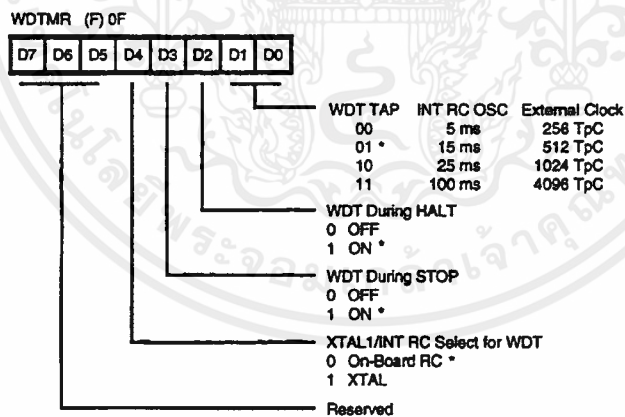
WDTMR (F) 0F

| D7 | D6 | D5 | D4 | D3 | D2 | D1 | D0 |
|---|---|---|---|---|---|---|---|

| WDT TAP | INT RC OSC | External Clock |
|---|---|---|
| 00 | 5 ms | 256 TpC |
| 01 * | 15 ms | 512 TpC |
| 10 | 25 ms | 1024 TpC |
| 11 | 100 ms | 4096 TpC |

WDT During HALT
0 OFF
1 ON *

WDT During STOP
0 OFF
1 ON *

XTAL1/INT RC Select for WDT
0 On-Board RC *
1 XTAL

Reserved